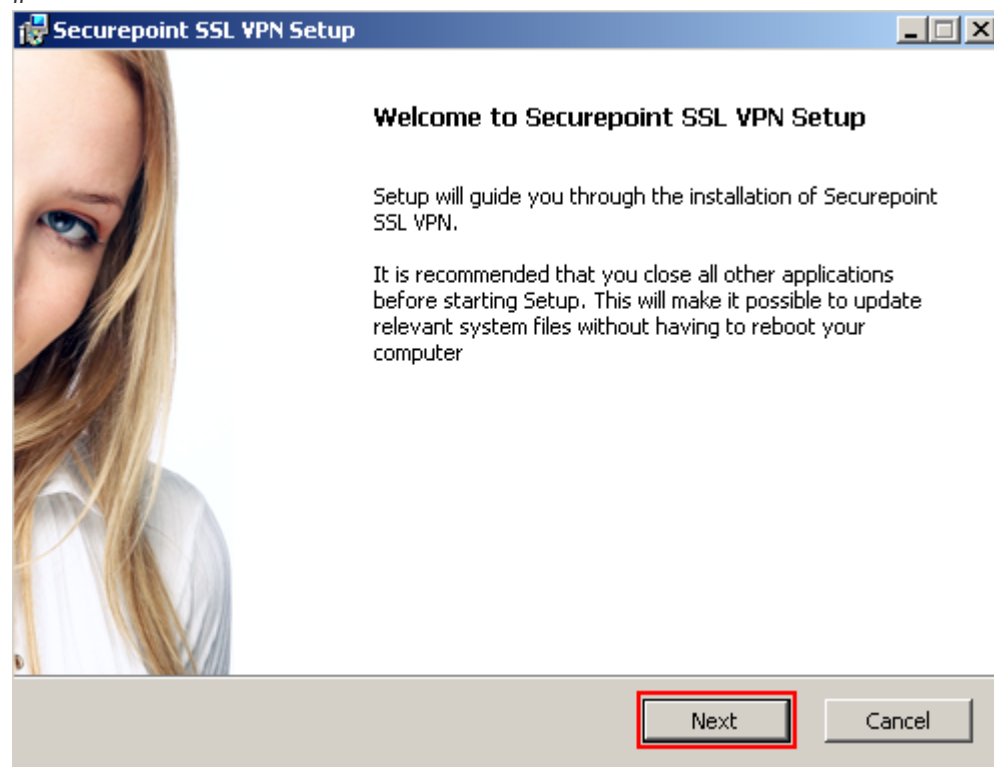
Securepoint SSL VPN Setup

Welcome to Securepoint SSL VPN Setup

Setup will guide you through the installation of Securepoint SSL VPN.

It is recommended that you close all other applications before starting Setup. This will make it possible to update relevant system files without having to reboot your computer

Next

Cancel